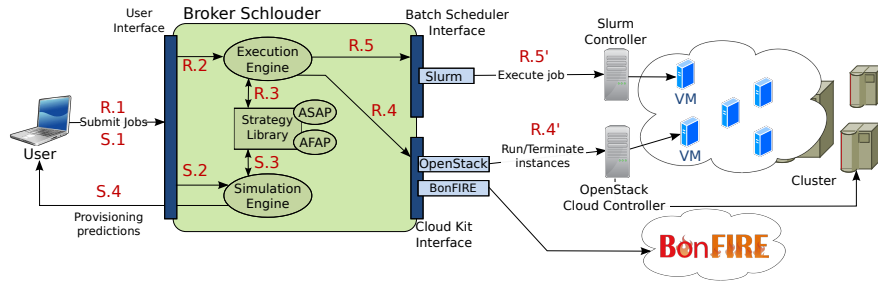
User Interface

Broker Schlouder

Batch Scheduler Interface

Slurm Controller

R.2

Execution Engine

R.5

R.5'

Slurm

Execute job

VM

R.1

Submit Jobs

S.1

User

R.3

Strategy Library

ASAP

AFAP

R.4

R.4'

Run/Terminate instances

VM

OpenStack

S.2

S.3

Simulation Engine

S.4

BonFIRE

OpenStack Cloud Controller

Cluster

Provisioning predictions

Cloud Kit Interface

BonFIRE